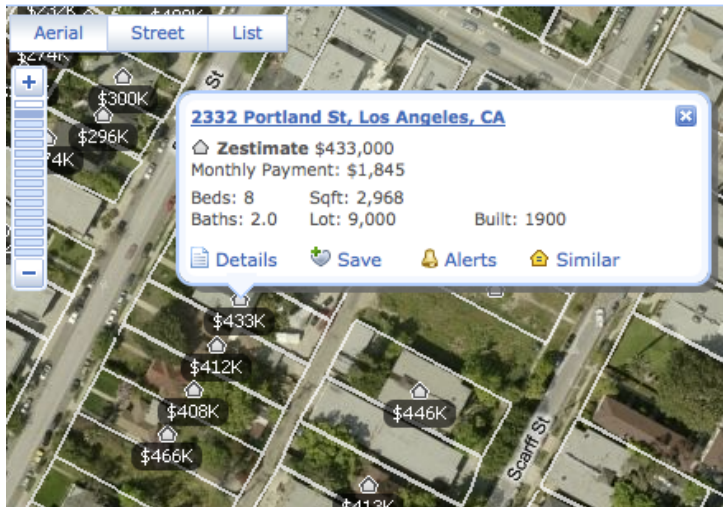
$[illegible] $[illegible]
Aerial Street List
$274K
+
St
$300K
$296K
$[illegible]4K
2332 Portland St, Los Angeles, CA
Zestimate $433,000
Monthly Payment: $1,845
Beds: 8 Sqft: 2,968
Baths: 2.0 Lot: 9,000 Built: 1900
Details Save Alerts Similar
–
$433K
$412K
$408K
$446K
$466K
Scarff St
$413K